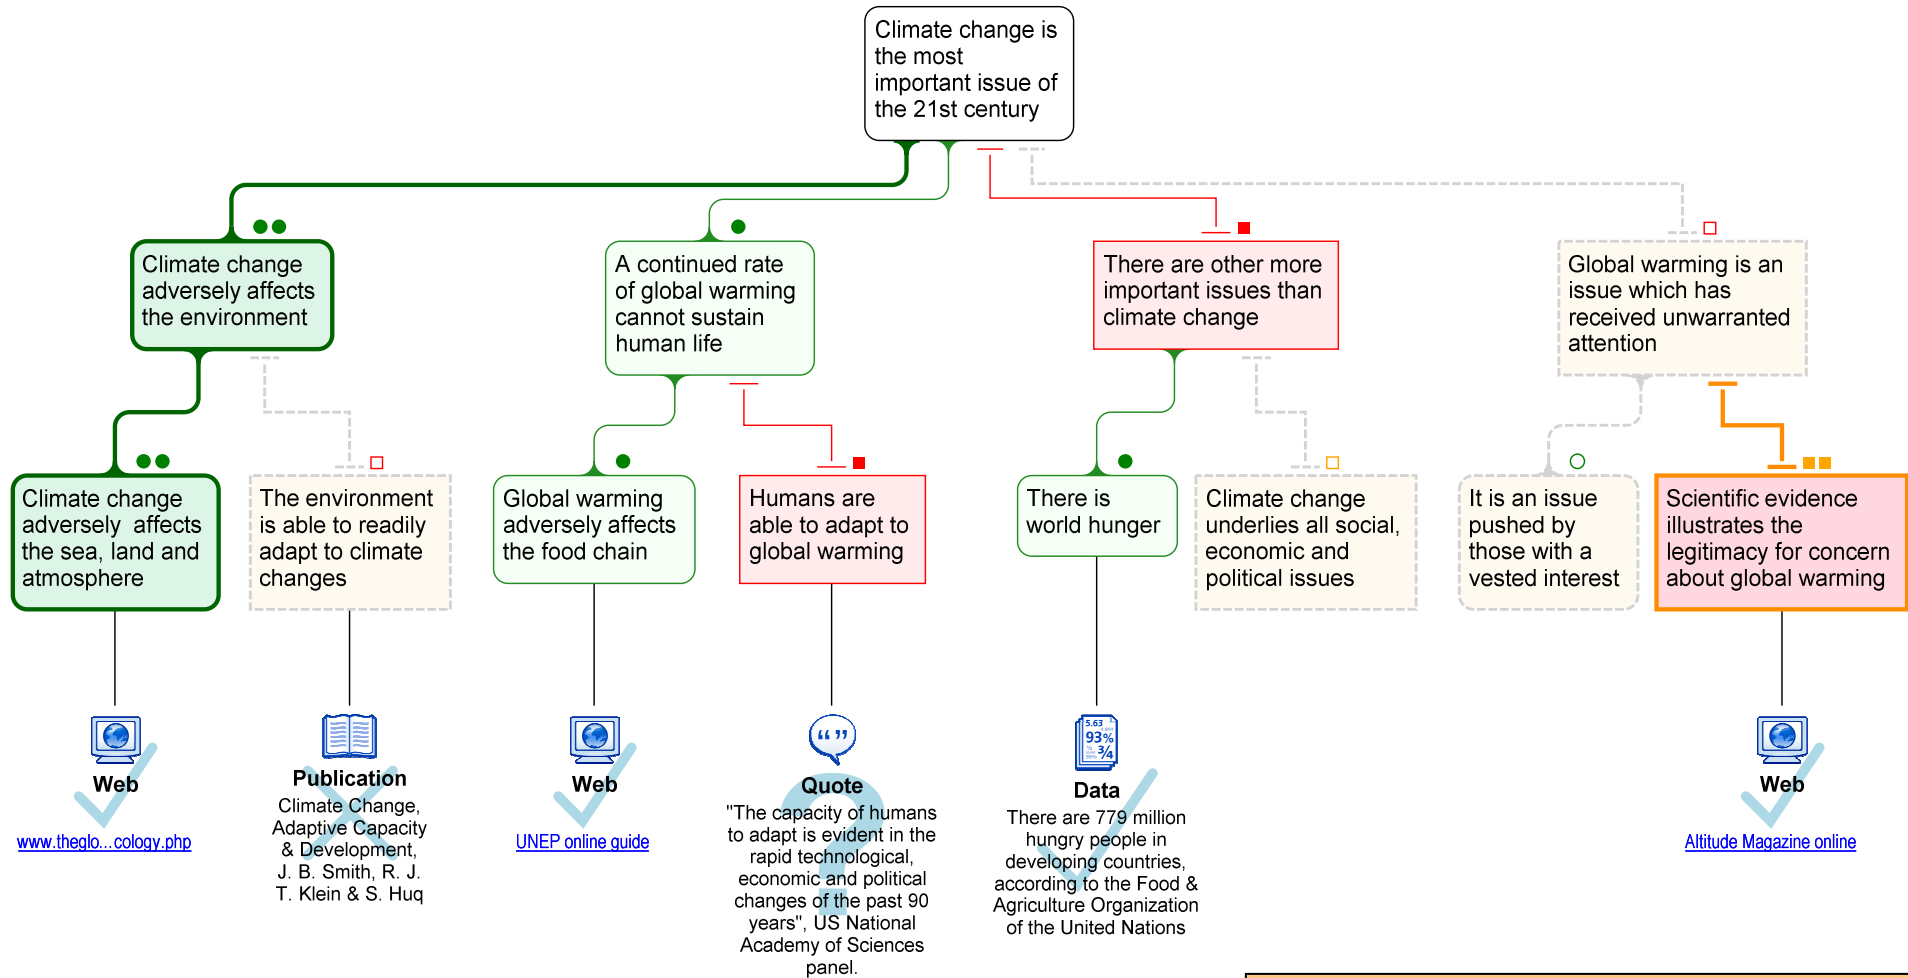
Climate change is the most important issue of the 21st century

Climate change adversely affects the environment

A continued rate of global warming cannot sustain human life

There are other more important issues than climate change

Global warming is an issue which has received unwarranted attention

Climate change adversely affects the sea, land and atmosphere

The environment is able to readily adapt to climate changes

Global warming adversely affects the food chain

Humans are able to adapt to global warming

There is world hunger

Climate change underlies all social, economic and political issues

It is an issue pushed by those with a vested interest

Scientific evidence illustrates the legitimacy for concern about global warming

Web
www.theglo...cology.php

Publication
Climate Change, Adaptive Capacity & Development, J. B. Smith, R. J. T. Klein & S. Huq

Web
UNEP online guide

Quote
"The capacity of humans to adapt is evident in the rapid technological, economic and political changes of the past 90 years", US National Academy of Sciences panel.

Data
There are 779 million hungry people in developing countries, according to the Food & Agriculture Organization of the United Nations

Web
Altitude Magazine online